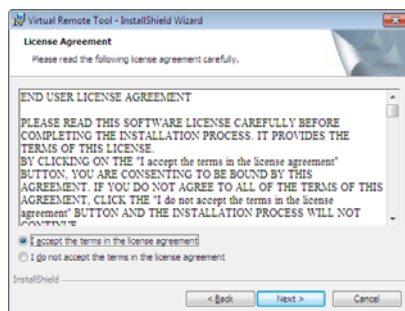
Virtual Remote Tool - InstallShield Wizard

License Agreement

Please read the following license agreement carefully.

END USER LICENSE AGREEMENT

PLEASE READ THIS SOFTWARE LICENSE CAREFULLY BEFORE COMPLETING THE INSTALLATION PROCESS. IT PROVIDES THE TERMS OF THIS LICENSE.
BY CLICKING ON THE "I accept the terms in the license agreement" BUTTON, YOU ARE CONSENTING TO BE BOUND BY THIS AGREEMENT. IF YOU DO NOT AGREE TO ALL OF THE TERMS OF THIS AGREEMENT, CLICK THE "I do not accept the terms in the license agreement" BUTTON AND THE INSTALLATION PROCESS WILL NOT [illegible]

I accept the terms in the license agreement

I do not accept the terms in the license agreement

InstallShield

< Back

Next >

Cancel